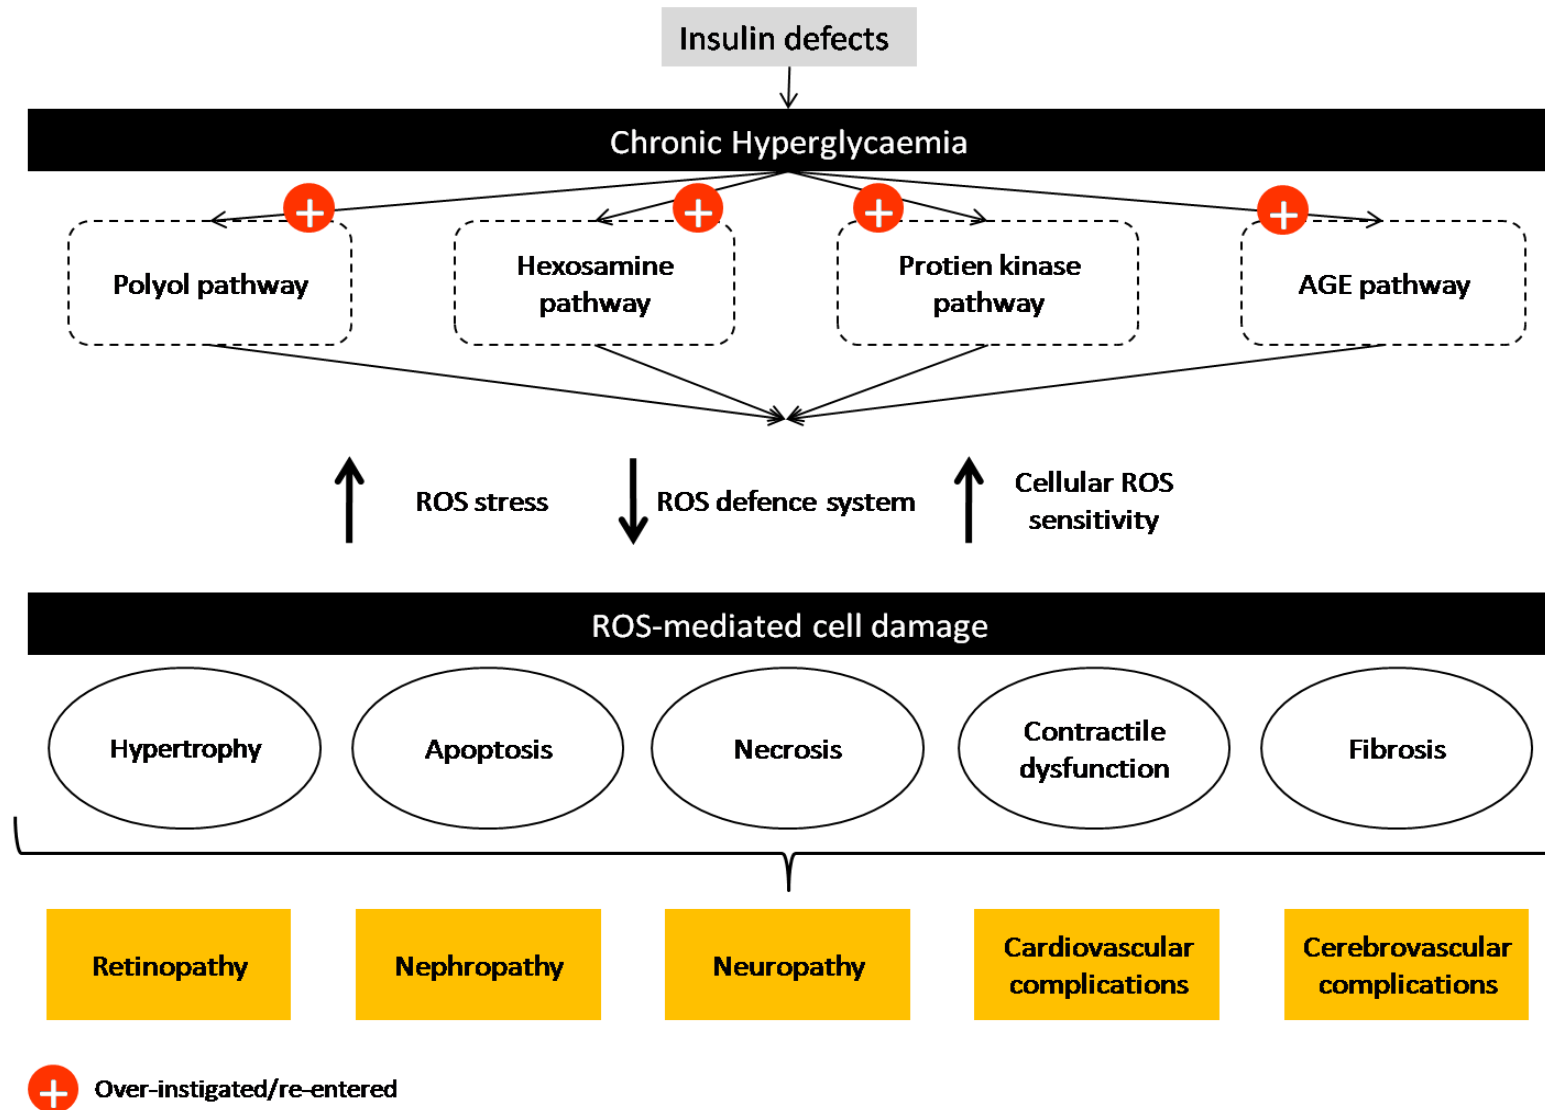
Insulin defects

Chronic Hyperglycaemia

Polyol pathway

Hexosamine pathway

Protien kinase pathway

AGE pathway

ROS stress

ROS defence system

Cellular ROS sensitivity

ROS-mediated cell damage

Hypertrophy

Apoptosis

Necrosis

Contractile dysfunction

Fibrosis

Retinopathy

Nephropathy

Neuropathy

Cardiovascular complications

Cerebrovascular complications

Over-instigated/re-entered